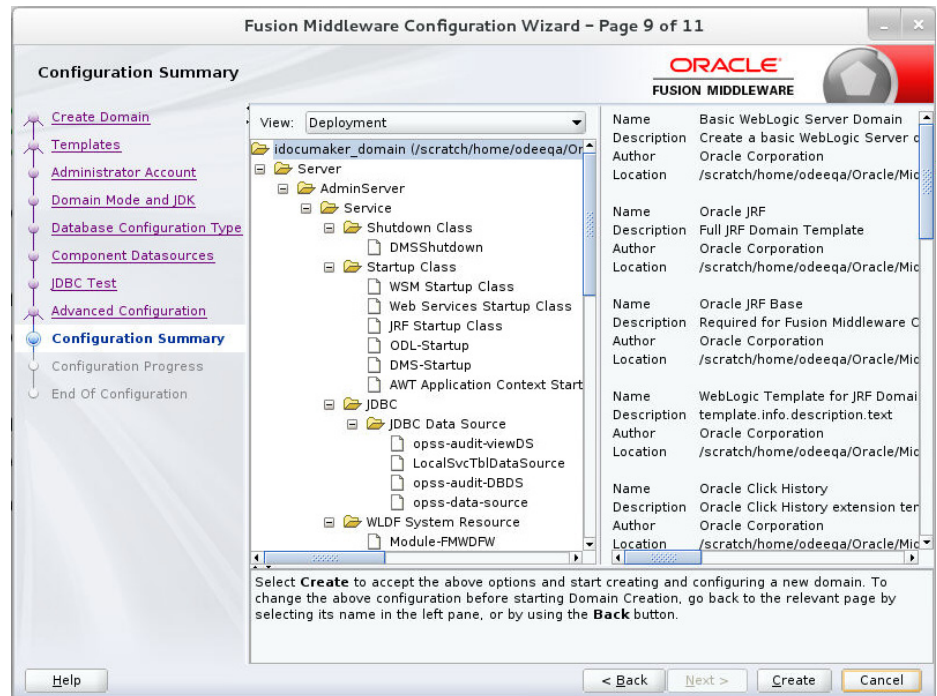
Fusion Middleware Configuration Wizard - Page 9 of 11

Configuration Summary

ORACLE
FUSION MIDDLEWARE

Create Domain
Templates
Administrator Account
Domain Mode and JDK
Database Configuration Type
Component Datasources
JDBC Test
Advanced Configuration
Configuration Summary
Configuration Progress
End Of Configuration

View: Deployment

idocumaker_domain (/scratch/home/odeeqa/Or
Server
AdminServer
Service
Shutdown Class
DMSShutdown
Startup Class
WSM Startup Class
Web Services Startup Class
JRF Startup Class
ODL-Startup
DMS-Startup
AWT Application Context Start
JDBC
JDBC Data Source
opss-audit-viewDS
LocalSvcTblDataSource
opss-audit-DBDS
opss-data-source
WLDF System Resource
Module-FMWDFW

| | |
|---|---|
| Name | Basic WebLogic Server Domain |
| Description | Create a basic WebLogic Server d |
| Author | Oracle Corporation |
| Location | /scratch/home/odeeqa/Oracle/Mic |
| Name | Oracle JRF |
| Description | Full JRF Domain Template |
| Author | Oracle Corporation |
| Location | /scratch/home/odeeqa/Oracle/Mic |
| Name | Oracle JRF Base |
| Description | Required for Fusion Middleware C |
| Author | Oracle Corporation |
| Location | /scratch/home/odeeqa/Oracle/Mic |
| Name | WebLogic Template for JRF Domai |
| Description | template.info.description.text |
| Author | Oracle Corporation |
| Location | /scratch/home/odeeqa/Oracle/Mic |
| Name | Oracle Click History |
| Description | Oracle Click History extension ter |
| Author | Oracle Corporation |
| Location | /scratch/home/odeeqa/Oracle/Mic |

Select **Create** to accept the above options and start creating and configuring a new domain. To change the above configuration before starting Domain Creation, go back to the relevant page by selecting its name in the left pane, or by using the **Back** button.

Help
< Back
Next >
Create
Cancel